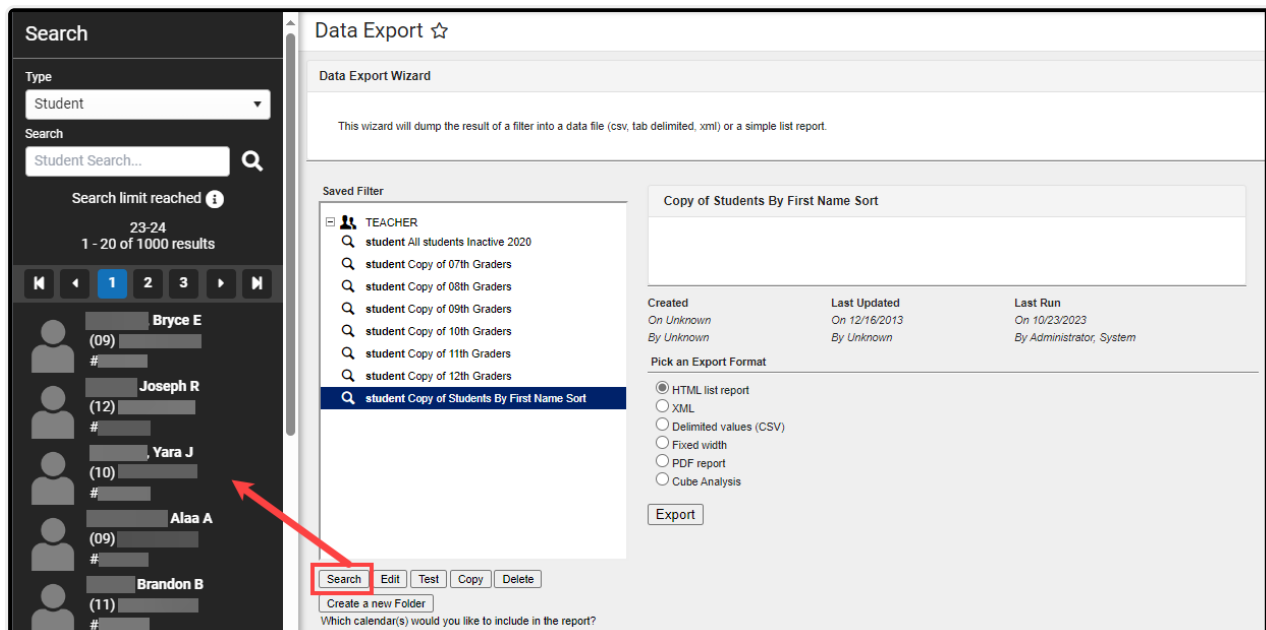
Search

Type
Student
Search
Student Search...

Search limit reached

23-24
1 - 20 of 1000 results

1 2 3

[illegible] Bryce E
(09) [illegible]
# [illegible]

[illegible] Joseph R
(12) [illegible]
# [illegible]

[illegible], Yara J
(10) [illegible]
# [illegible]

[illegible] Alaa A
(09) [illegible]
# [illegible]

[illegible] Brandon B
(11) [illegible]
# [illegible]

Data Export ☆

Data Export Wizard

This wizard will dump the result of a filter into a data file (csv, tab delimited, xml) or a simple list report.

Saved Filter

TEACHER
**student** All students Inactive 2020
**student** Copy of 07th Graders
**student** Copy of 08th Graders
**student** Copy of 09th Graders
**student** Copy of 10th Graders
**student** Copy of 11th Graders
**student** Copy of 12th Graders
**student** Copy of Students By First Name Sort

Search | Edit | Test | Copy | Delete

Create a new Folder

Which calendar(s) would you like to include in the report?

Copy of Students By First Name Sort

| Created | Last Updated | Last Run |
|---|---|---|
| On Unknown | On 12/16/2013 | On 10/23/2023 |
| By Unknown | By Unknown | By Administrator, System |

Pick an Export Format

HTML list report
XML
Delimited values (CSV)
Fixed width
PDF report
Cube Analysis

Export